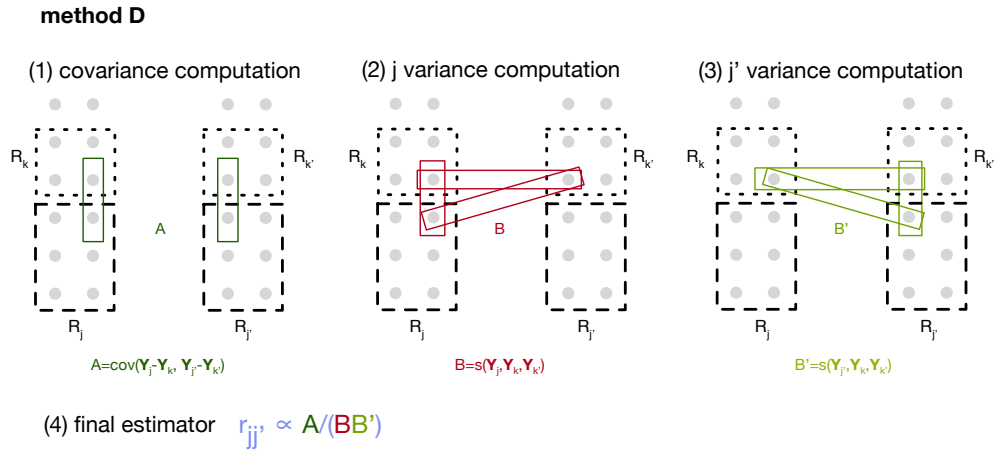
method D

(1) covariance computation

$R_k$

$R_{k'}$

A

$R_j$

$R_{j'}$

A=cov($\mathbf{Y}_j$-$\mathbf{Y}_k$, $\mathbf{Y}_{j'}$-$\mathbf{Y}_{k'}$)

(2) j variance computation

$R_k$

$R_{k'}$

B

$R_j$

$R_{j'}$

B=s($\mathbf{Y}_j$,$\mathbf{Y}_k$,$\mathbf{Y}_{k'}$)

(3) j' variance computation

$R_k$

$R_{k'}$

B'

$R_j$

$R_{j'}$

B'=s($\mathbf{Y}_{j'}$,$\mathbf{Y}_k$,$\mathbf{Y}_{k'}$)

(4) final estimator $r_{jj'} \propto A/(BB')$